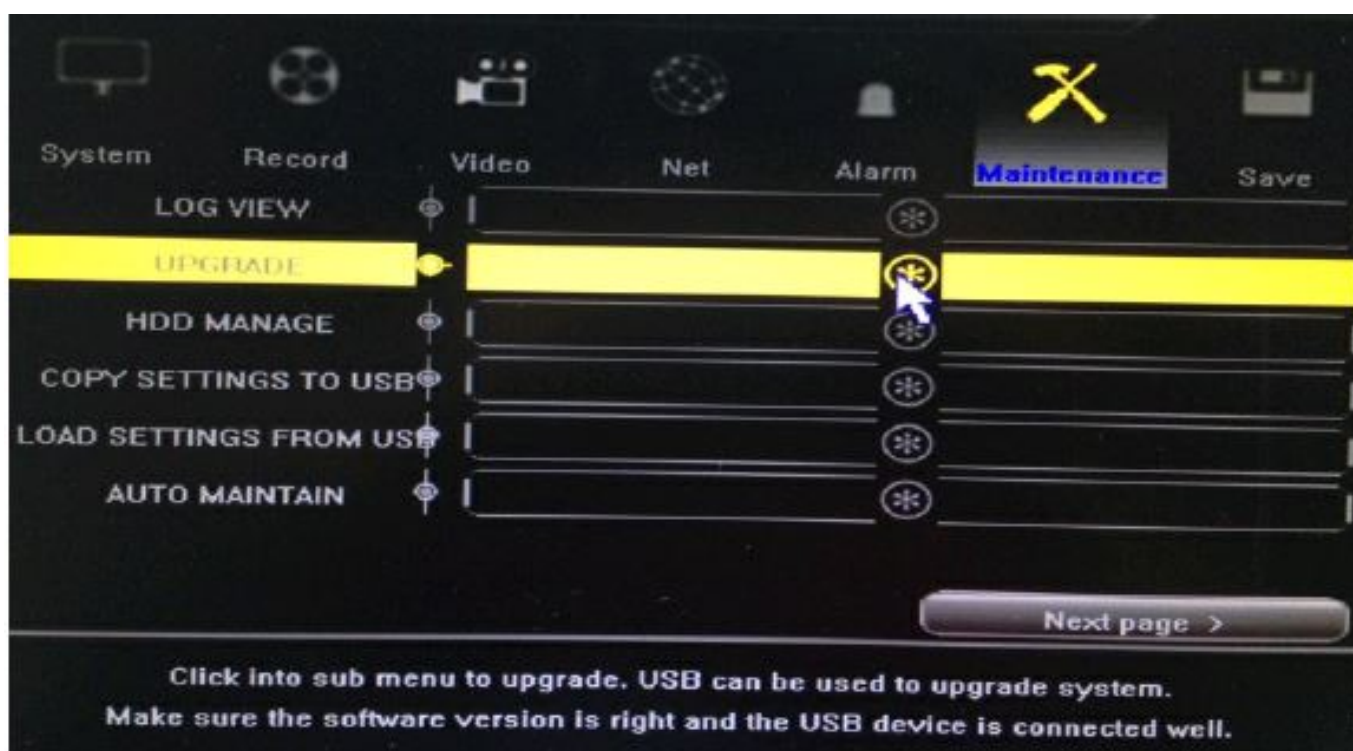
System Record Video Net Alarm Maintenance Save

LOG VIEW

UPGRADE

HDD MANAGE

COPY SETTINGS TO USB

LOAD SETTINGS FROM USB

AUTO MAINTAIN

Next page >

Click into sub menu to upgrade. USB can be used to upgrade system.
Make sure the software version is right and the USB device is connected well.